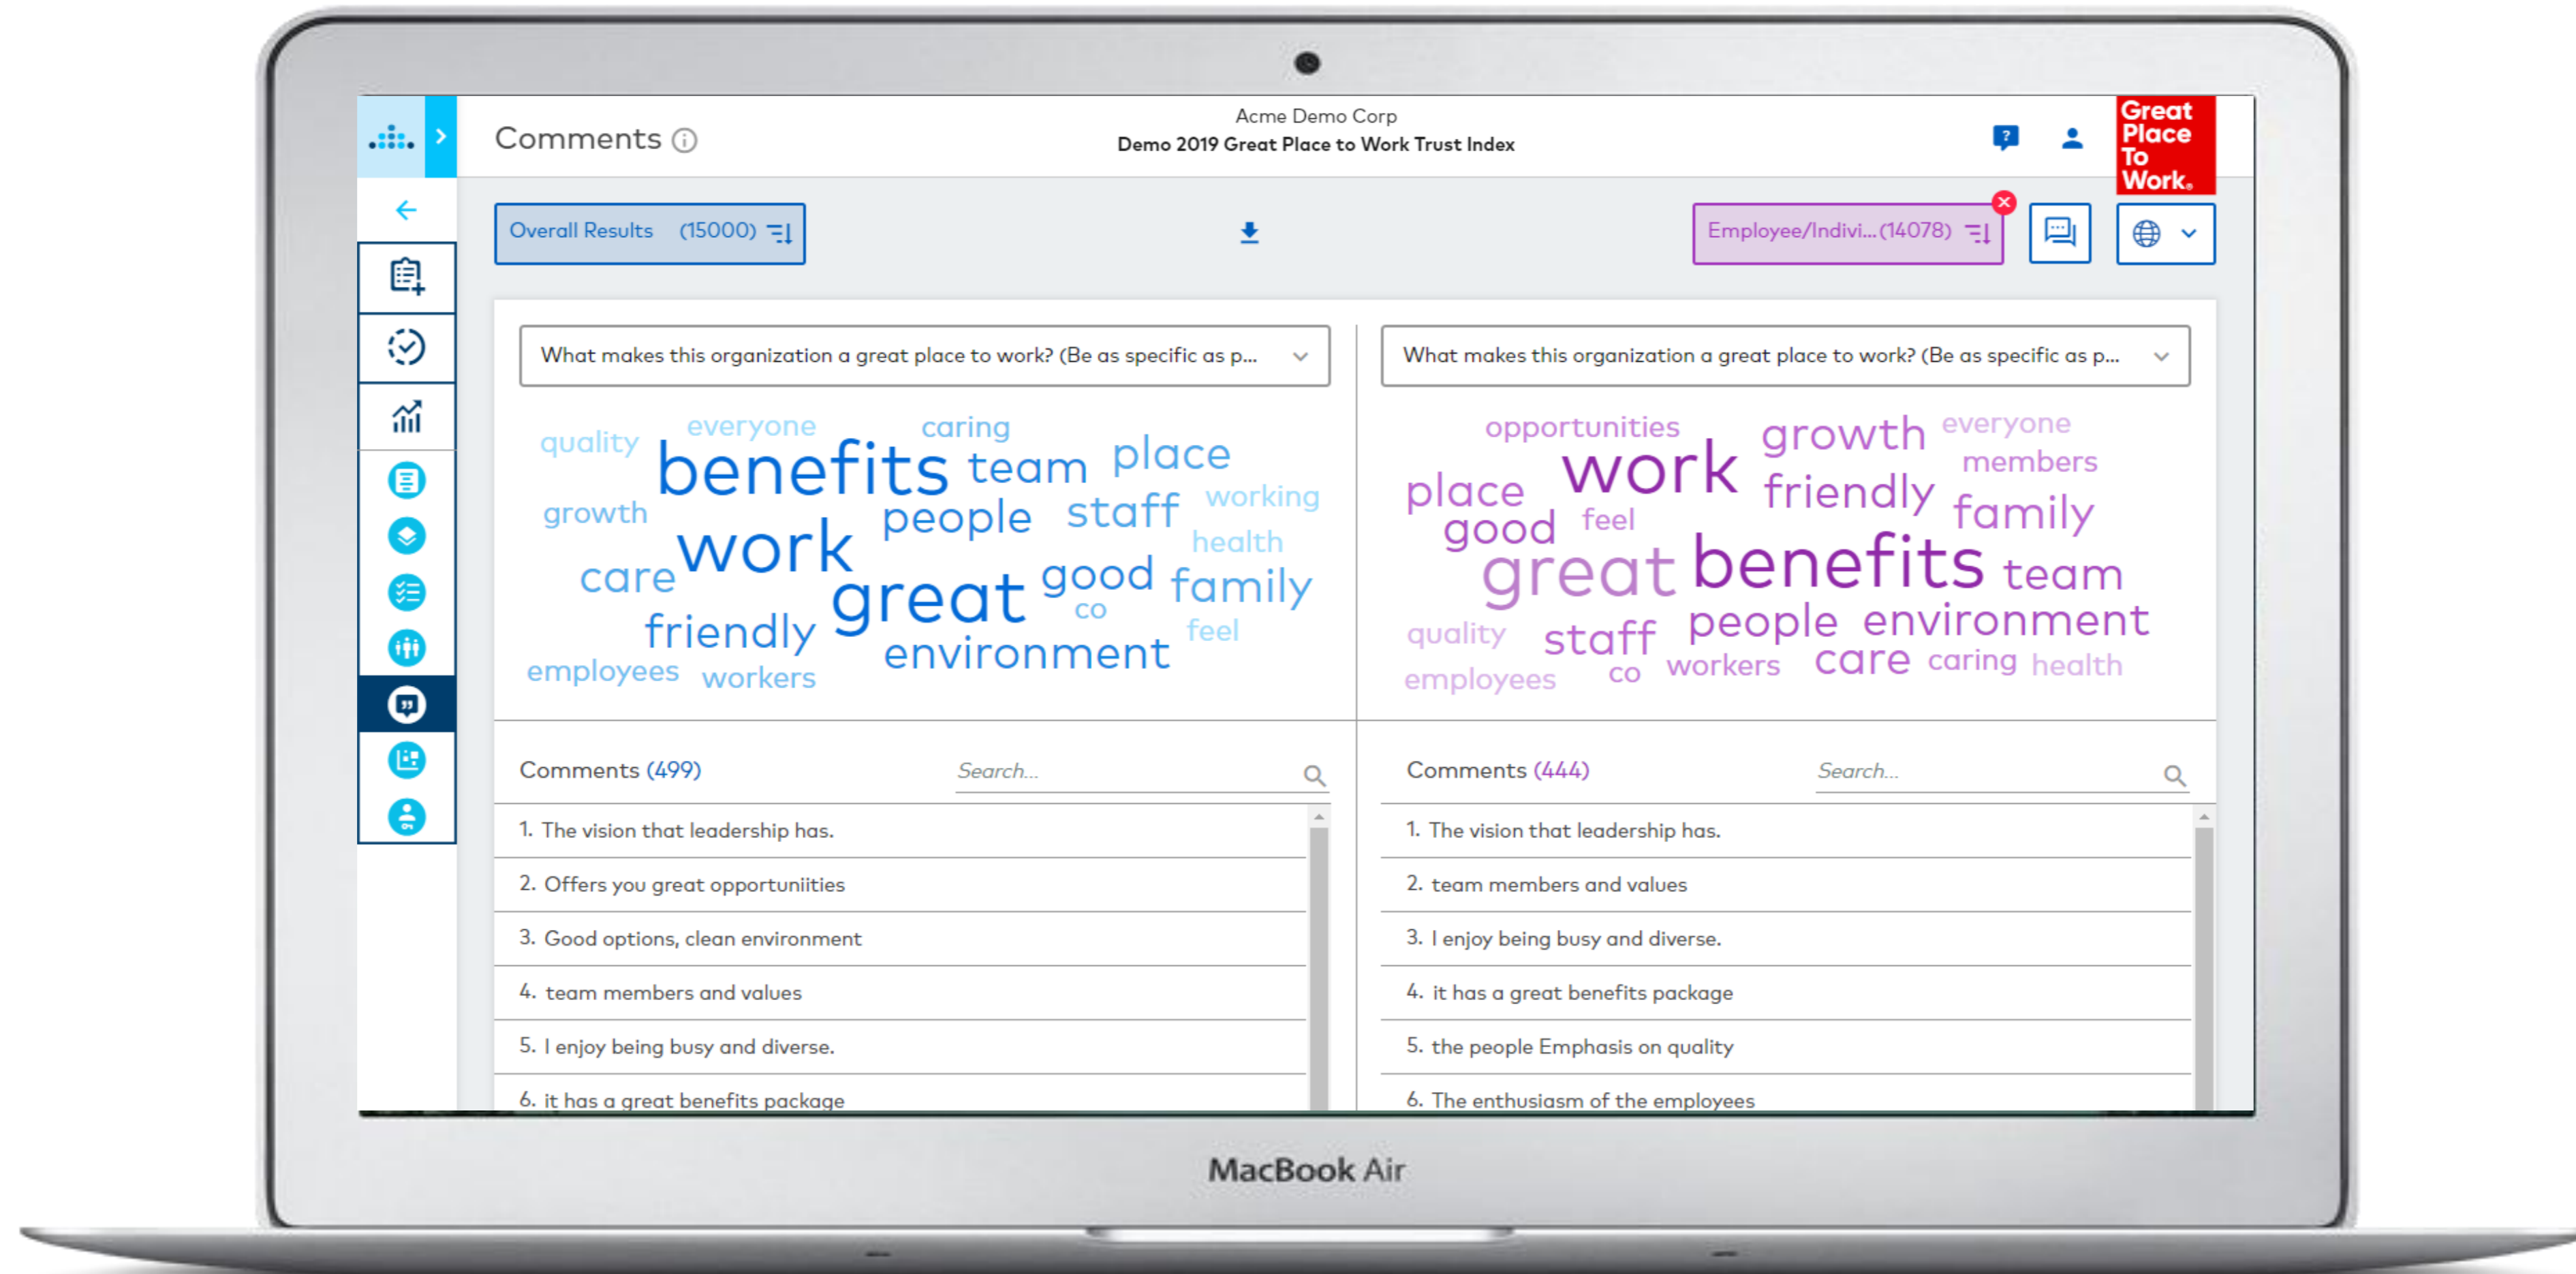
Comments

Acme Demo Corp
Demo 2019 Great Place to Work Trust Index

Great Place To Work.

Overall Results (15000)

Employee/Indivi...(14078)

What makes this organization a great place to work? (Be as specific as p...

quality everyone caring benefits team place growth working staff people health work care good family co friendly great feel environment employees workers

What makes this organization a great place to work? (Be as specific as p...

opportunities growth everyone work members place friendly good feel family great benefits team quality staff people environment co workers care caring health employees

Comments (499)

Search...

1. The vision that leadership has.
2. Offers you great opportuniities
3. Good options, clean environment
4. team members and values
5. I enjoy being busy and diverse.
6. it has a great benefits package

Comments (444)

Search...

1. The vision that leadership has.
2. team members and values
3. I enjoy being busy and diverse.
4. it has a great benefits package
5. the people Emphasis on quality
6. The enthusiasm of the employees

MacBook Air